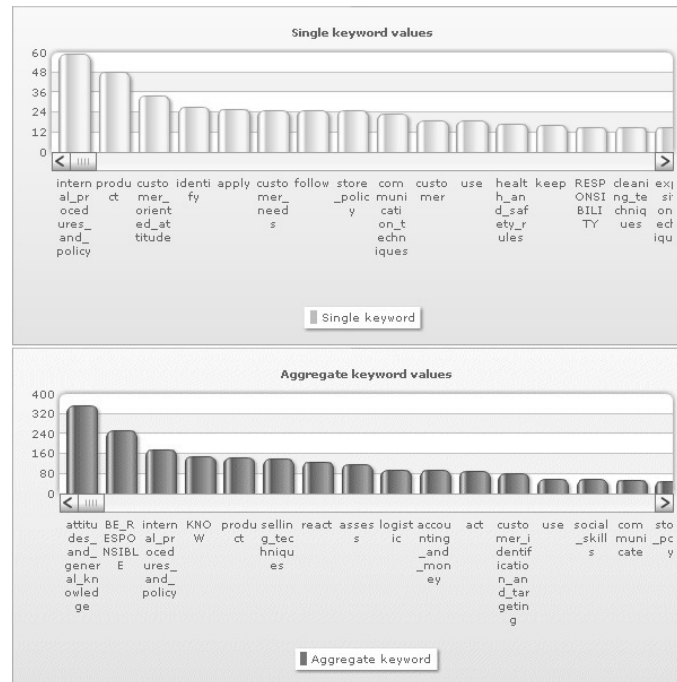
Single keyword values

60
48
36
24
12
0

internal_procedures_and_policy
product
customer_oriented_attitude
identify
apply
customer_needs
follow
store_policy
communication_techniques
customer
use
health_and_safety_rules
keep
RESPONSIBILITY
cleaning_techniques
ex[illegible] si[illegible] on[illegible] ech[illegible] iqu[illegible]

Single keyword

Aggregate keyword values

400
320
240
160
80
0

attitudes_and_general_knowledge
BE_RESPONSIBLE
internal_procedures_and_policy
KNOW
product
selling_techniques
react
assess
logistic
accounting_and_money
act
customer_identification_and_targeting
use
social_skills
communicate
sto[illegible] _po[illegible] y

Aggregate keyword